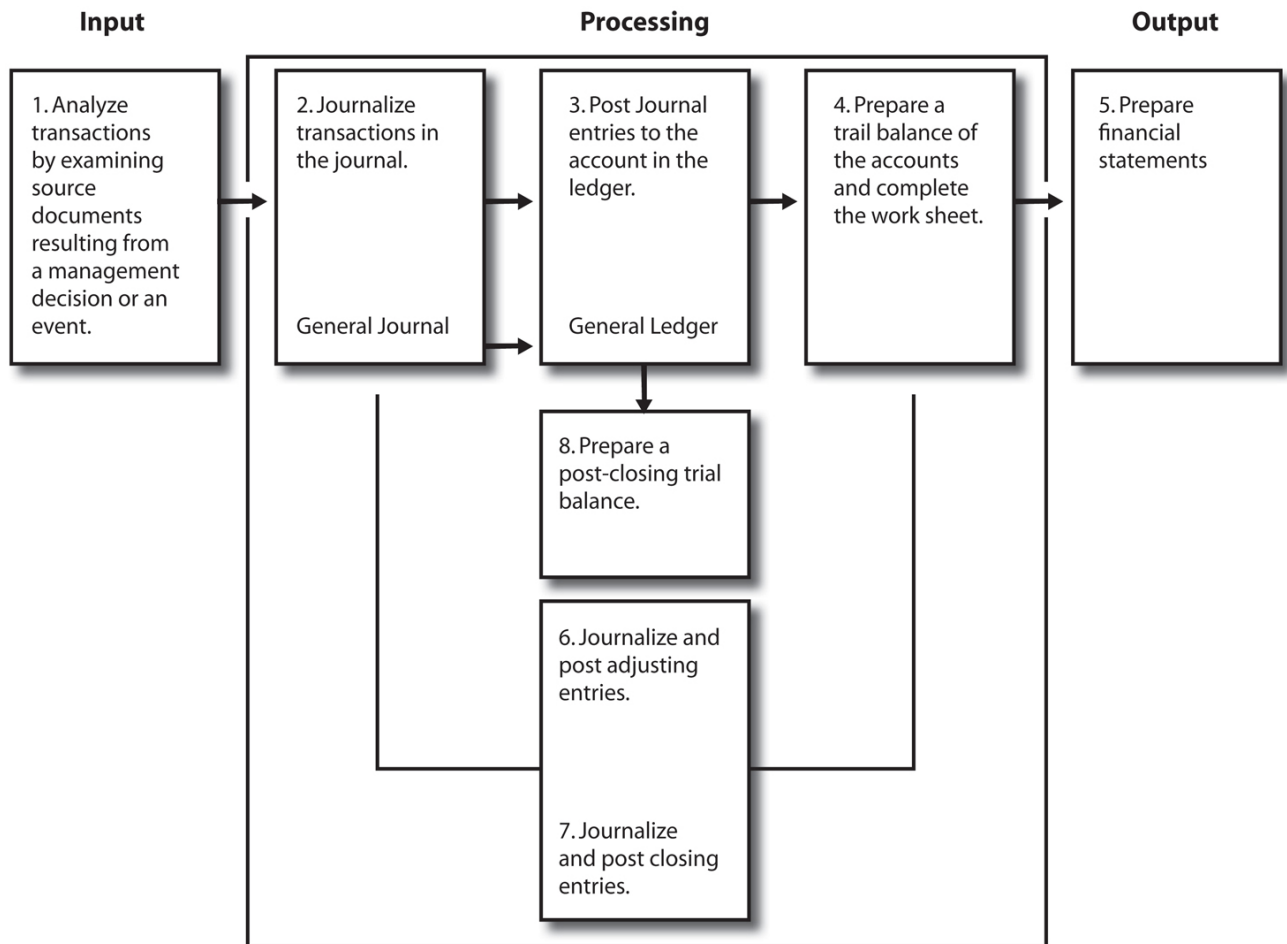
Input

Processing

Output

1. Analyze transactions by examining source documents resulting from a management decision or an event.

2. Journalize transactions in the journal.

General Journal

3. Post Journal entries to the account in the ledger.

General Ledger

4. Prepare a trail balance of the accounts and complete the work sheet.

5. Prepare financial statements

8. Prepare a post-closing trial balance.

6. Journalize and post adjusting entries.

7. Journalize and post closing entries.